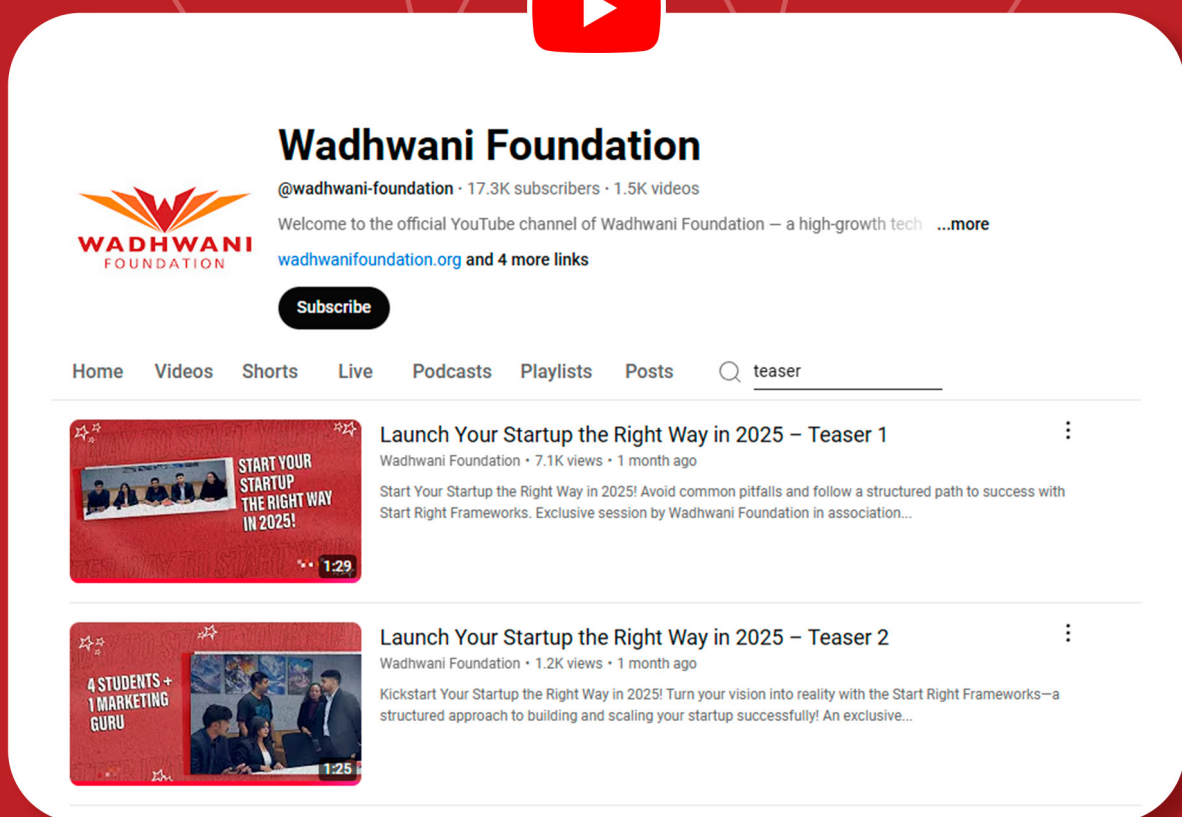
Wadhwani Foundation

WADHWANI FOUNDATION

@wadhwani-foundation · 17.3K subscribers · 1.5K videos

Welcome to the official YouTube channel of Wadhwani Foundation — a high-growth tech ...more

wadhwanifoundation.org and 4 more links

Subscribe

Home Videos Shorts Live Podcasts Playlists Posts teaser

START YOUR STARTUP THE RIGHT WAY IN 2025!

1:29

Launch Your Startup the Right Way in 2025 – Teaser 1

Wadhwani Foundation • 7.1K views • 1 month ago

Start Your Startup the Right Way in 2025! Avoid common pitfalls and follow a structured path to success with Start Right Frameworks. Exclusive session by Wadhwani Foundation in association...

4 STUDENTS + 1 MARKETING GURU

1:25

Launch Your Startup the Right Way in 2025 – Teaser 2

Wadhwani Foundation • 1.2K views • 1 month ago

Kickstart Your Startup the Right Way in 2025! Turn your vision into reality with the Start Right Frameworks—a structured approach to building and scaling your startup successfully! An exclusive...